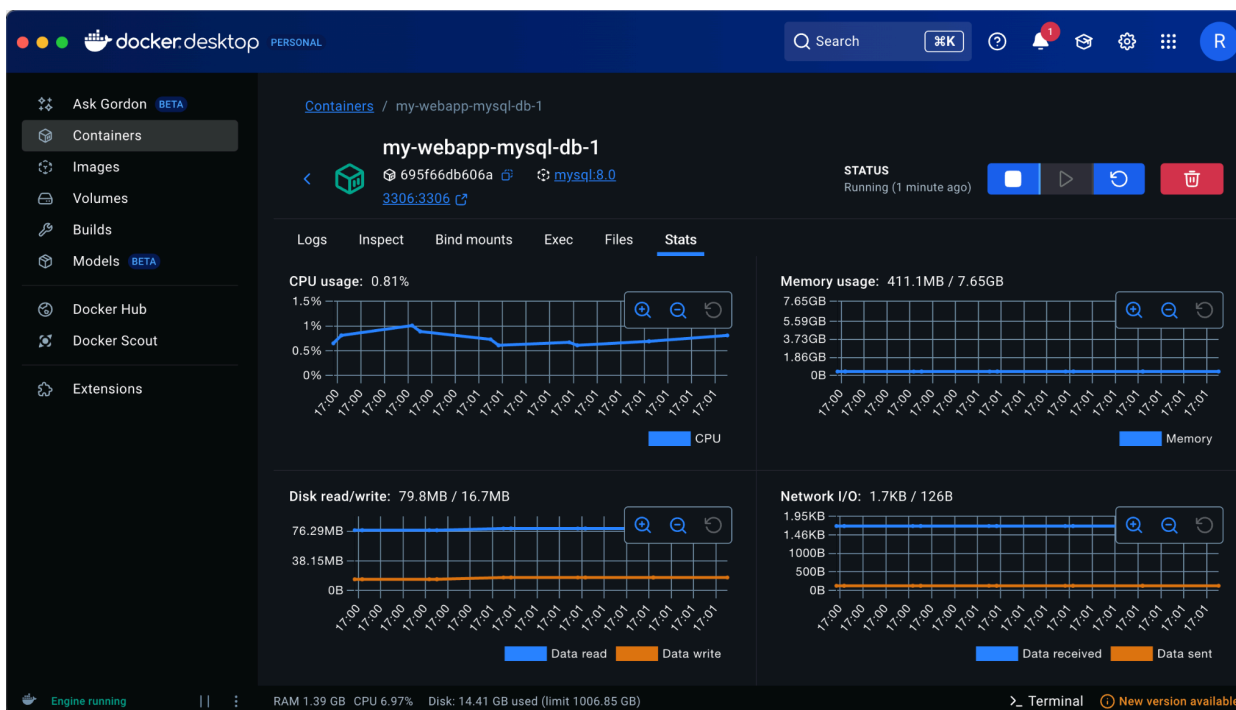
docker desktop PERSONAL

Search ⌘K

1

R

Ask Gordon BETA
Containers
Images
Volumes
Builds
Models BETA

Docker Hub
Docker Scout

Extensions

Containers / my-webapp-mysql-db-1

my-webapp-mysql-db-1
695f66db606a mysql:8.0
3306:3306

STATUS
Running (1 minute ago)

Logs Inspect Bind mounts Exec Files Stats

CPU usage: 0.81%
1.5%
1%
0.5%
0%
17:00 17:00 17:00 17:00 17:00 17:00 17:01 17:01 17:01 17:01 17:01 17:01 17:01 17:01 17:01 17:01 17:01
CPU

Memory usage: 411.1MB / 7.65GB
7.65GB
5.59GB
3.73GB
1.86GB
0B
17:00 17:00 17:00 17:00 17:00 17:00 17:01 17:01 17:01 17:01 17:01 17:01 17:01 17:01 17:01 17:01 17:01
Memory

Disk read/write: 79.8MB / 16.7MB
76.29MB
38.15MB
0B
17:00 17:00 17:00 17:00 17:00 17:00 17:01 17:01 17:01 17:01 17:01 17:01 17:01 17:01 17:01 17:01 17:01
Data read Data write

Network I/O: 1.7KB / 126B
1.95KB
1.46KB
1000B
500B
0B
17:00 17:00 17:00 17:00 17:00 17:00 17:01 17:01 17:01 17:01 17:01 17:01 17:01 17:01 17:01 17:01 17:01
Data received Data sent

Engine running
RAM 1.39 GB CPU 6.97% Disk: 14.41 GB used (limit 1006.85 GB)
>_ Terminal
New version available